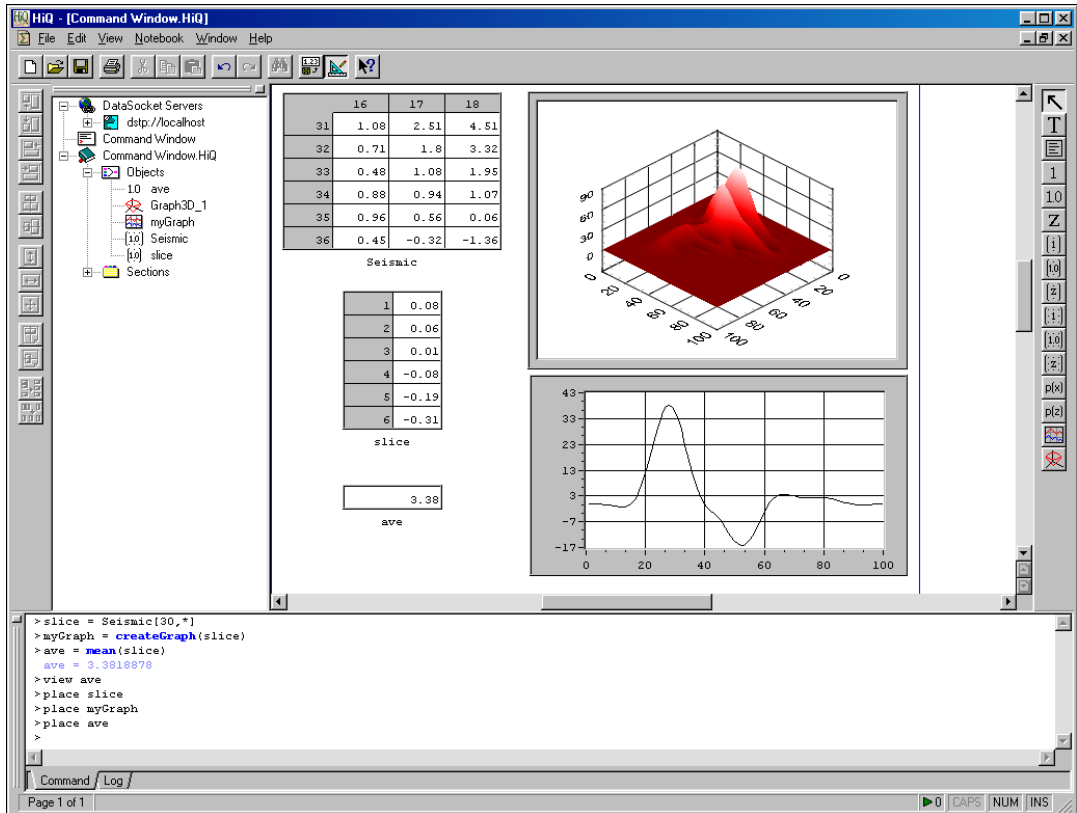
HiQ - [Command Window.HiQ]

File Edit View Notebook Window Help

DataSocket Servers
dstp://localhost
Command Window
Command Window.HiQ
Objects
1.0 ave
Graph3D_1
myGraph
Seismic
slice
Sections

| | 16 | 17 | 18 |
|---|---|---|---|
| 31 | 1.08 | 2.51 | 4.51 |
| 32 | 0.71 | 1.8 | 3.32 |
| 33 | 0.48 | 1.08 | 1.95 |
| 34 | 0.88 | 0.94 | 1.07 |
| 35 | 0.96 | 0.56 | 0.06 |
| 36 | 0.45 | -0.32 | -1.36 |

Seismic

| | |
|---|---|
| 1 | 0.08 |
| 2 | 0.06 |
| 3 | 0.01 |
| 4 | -0.08 |
| 5 | -0.19 |
| 6 | -0.31 |

slice

3.38

ave

90
60
30
0
0
20
40
60
80
100
0
20
40
60
80
100

43
33
23
13
3
-7
-17
0
20
40
60
80
100

>slice = Seismic[30,*]
>myGraph = createGraph(slice)
>ave = mean(slice)
ave = 3.3818878
>view ave
>place slice
>place myGraph
>place ave
>

Command Log

Page 1 of 1
0 CAPS NUM INS